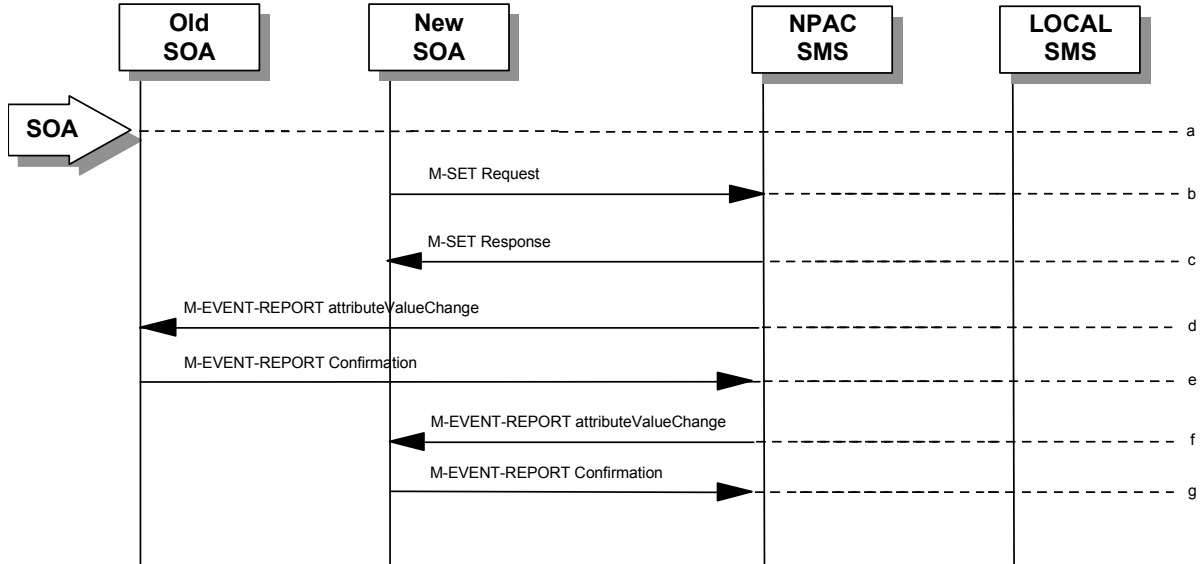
Old SOA

New SOA

NPAC SMS

LOCAL SMS

SOA

a

M-SET Request

b

M-SET Response

c

M-EVENT-REPORT attributeValueChange

d

M-EVENT-REPORT Confirmation

e

M-EVENT-REPORT attributeValueChange

f

M-EVENT-REPORT Confirmation

g